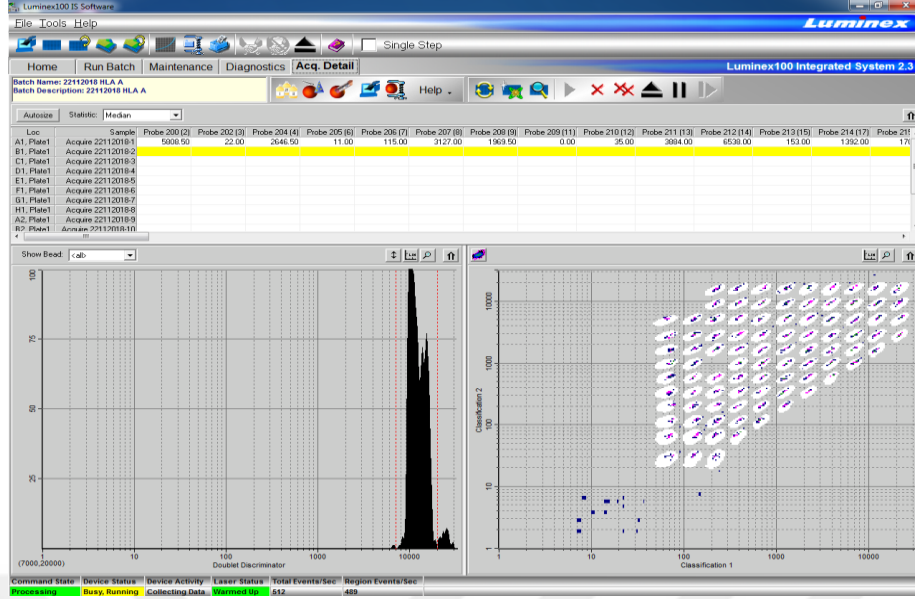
Luminex100 IS Software

File Tools Help

Luminex

Single Step

Home | Run Batch | Maintenance | Diagnostics | Acq. Detail

Luminex100 Integrated System 2.3

Batch Name: 22112018 HLA A
Batch Description: 22112018 HLA A

Help

Autosize Statistic: Median

| Loc | Sample | Probe 200 (2) | Probe 202 (3) | Probe 204 (4) | Probe 205 (6) | Probe 206 (7) | Probe 207 (8) | Probe 208 (9) | Probe 209 (11) | Probe 210 (12) | Probe 211 (13) | Probe 212 (14) | Probe 213 (15) | Probe 214 (17) | Probe 21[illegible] |
|---|---|---|---|---|---|---|---|---|---|---|---|---|---|---|---|
| A1, Plate1 | Acquire 22112018-1 | 5808.50 | 22.00 | 2646.50 | 11.00 | 115.00 | 3127.00 | 1969.50 | 0.00 | 35.00 | 3884.00 | 6538.00 | 153.00 | 1392.00 | 17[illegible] |
| B1, Plate1 | Acquire 22112018-2 | | | | | | | | | | | | | | |
| C1, Plate1 | Acquire 22112018-3 | | | | | | | | | | | | | | |
| D1, Plate1 | Acquire 22112018-4 | | | | | | | | | | | | | | |
| E1, Plate1 | Acquire 22112018-5 | | | | | | | | | | | | | | |
| F1, Plate1 | Acquire 22112018-6 | | | | | | | | | | | | | | |
| G1, Plate1 | Acquire 22112018-7 | | | | | | | | | | | | | | |
| H1, Plate1 | Acquire 22112018-8 | | | | | | | | | | | | | | |
| A2, Plate1 | Acquire 22112018-9 | | | | | | | | | | | | | | |
| B2, Plate1 | Acquire 22112018-10 | | | | | | | | | | | | | | |

Show Bead: <all>

100
75
50
25
(7000,20000)
1 10 100 1000 10000
Doublet Discriminator

10000
1000
100
10
1
Classification 2
1 10 100 1000 10000
Classification 1

| Command State | Device Status | Device Activity | Laser Status | Total Events/Sec | Region Events/Sec |
|---|---|---|---|---|---|
| Processing | Busy, Running | Collecting Data | Warmed Up | 512 | 489 |